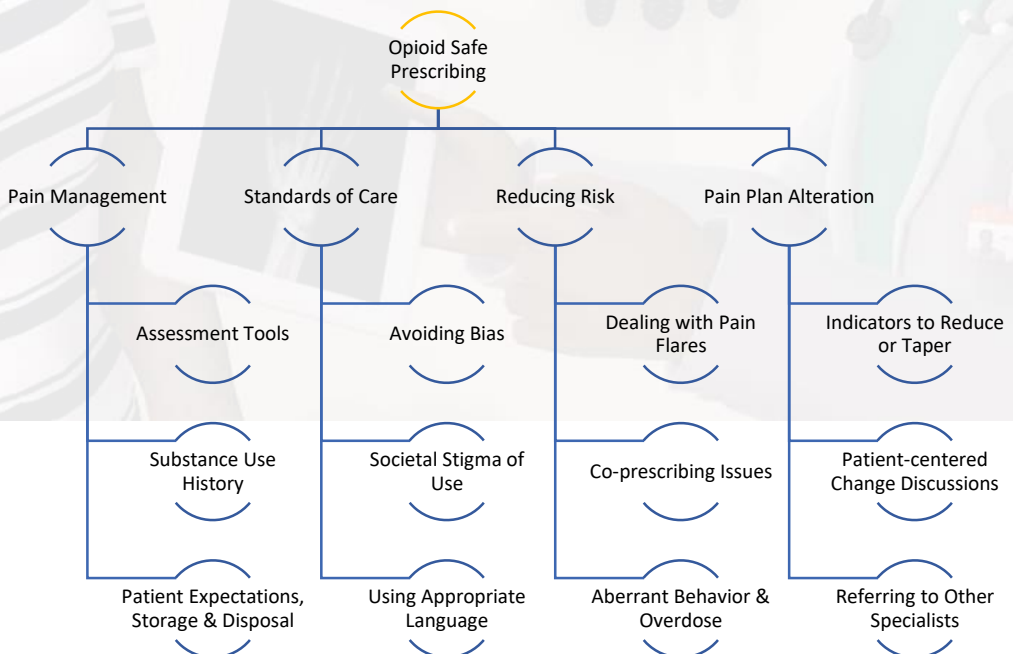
Opioid Safe Prescribing

Pain Management

Assessment Tools

Substance Use History

Patient Expectations, Storage & Disposal

Standards of Care

Avoiding Bias

Societal Stigma of Use

Using Appropriate Language

Reducing Risk

Dealing with Pain Flares

Co-prescribing Issues

Aberrant Behavior & Overdose

Pain Plan Alteration

Indicators to Reduce or Taper

Patient-centered Change Discussions

Referring to Other Specialists